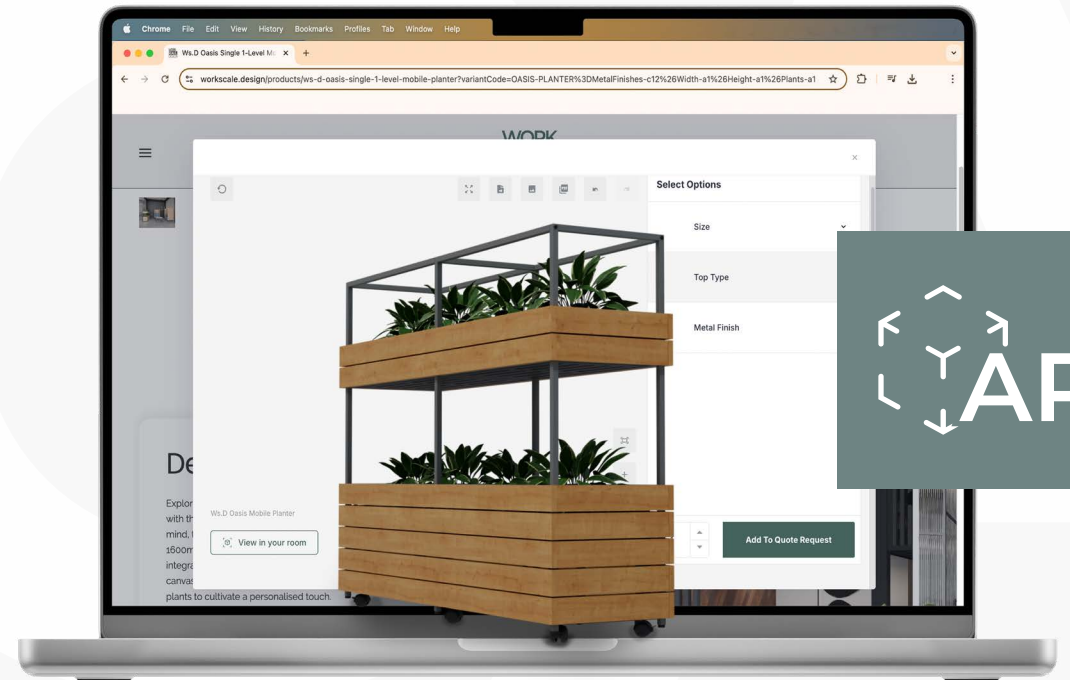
Chrome File Edit View History Bookmarks Profiles Tab Window Help

Ws.D Oasis Single 1-Level M ×

workscale.design/products/ws-d-oasis-single-1-level-mobile-planter?variantCode=OASIS-PLANTER%3DMetalFinishes-c12%26Width-a1%26Height-a1%26Plants-a1

WORK

De

Explor
with th
mind, t
1600m
integra
canvas
plants to cultivate a personalised touch.

Ws.D Oasis Mobile Planter

View in your room

Select Options

Size

Top Type

Metal Finish

Add To Quote Request

AR